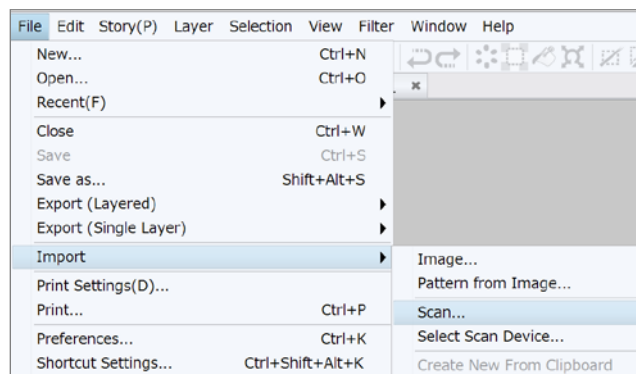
File Edit Story(P) Layer Selection View Filter Window Help

New... Ctrl+N
Open... Ctrl+O
Recent(F)
Close Ctrl+W
Save Ctrl+S
Save as... Shift+Alt+S
Export (Layered)
Export (Single Layer)
Import
Print Settings(D)...
Print... Ctrl+P
Preferences... Ctrl+K
Shortcut Settings... Ctrl+Shift+Alt+K

Image...
Pattern from Image...
Scan...
Select Scan Device...
Create New From Clipboard